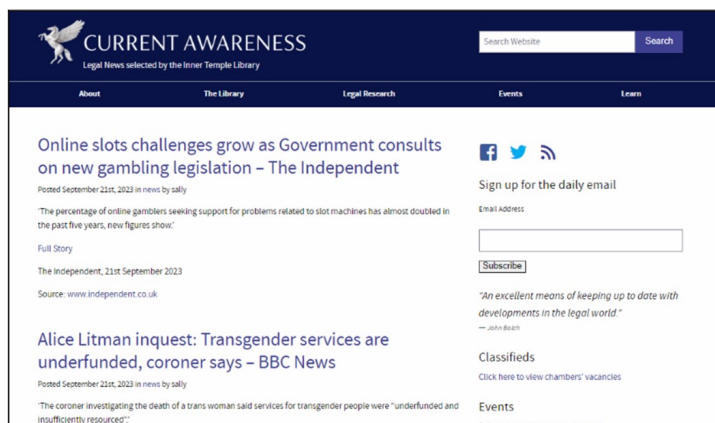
CURRENT AWARENESS
Legal News selected by the Inner Temple Library

Search Website
Search

About
The Library
Legal Research
Events
Learn

Online slots challenges grow as Government consults on new gambling legislation – The Independent

Posted September 21st, 2023 in news by sally

'The percentage of online gamblers seeking support for problems related to slot machines has almost doubled in the past five years, new figures show.'

Full Story

The Independent, 21st September 2023

Source: www.independent.co.uk

Alice Litman inquest: Transgender services are underfunded, coroner says – BBC News

Posted September 21st, 2023 in news by sally

'The coroner investigating the death of a trans woman said services for transgender people were "underfunded and insufficiently resourced".'

Sign up for the daily email

Email Address

Subscribe

"An excellent means of keeping up to date with developments in the legal world."
— John Bach

Classifieds

Click here to view chambers' vacancies

Events